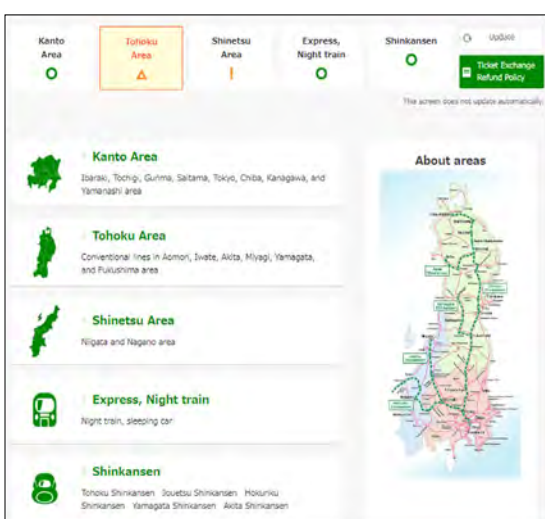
Kanto Area
O

Tohoku Area
△

Shinetsu Area
!

Express, Night train
O

Shinkansen
O

Update

Ticket Exchange Refund Policy

This screen does not update automatically

Kanto Area
Ibaraki, Tochigi, Gunma, Saitama, Tokyo, Chiba, Kanagawa, and Yamanashi area

Tohoku Area
Conventional lines in Aomori, Iwate, Akita, Miyagi, Yamagata, and Fukushima area

Shinetsu Area
Niigata and Nagano area

Express, Night train
Night train, sleeping car

Shinkansen
Tohoku Shinkansen Joetsu Shinkansen Hokuriku Shinkansen Yamagata Shinkansen Akita Shinkansen

About areas